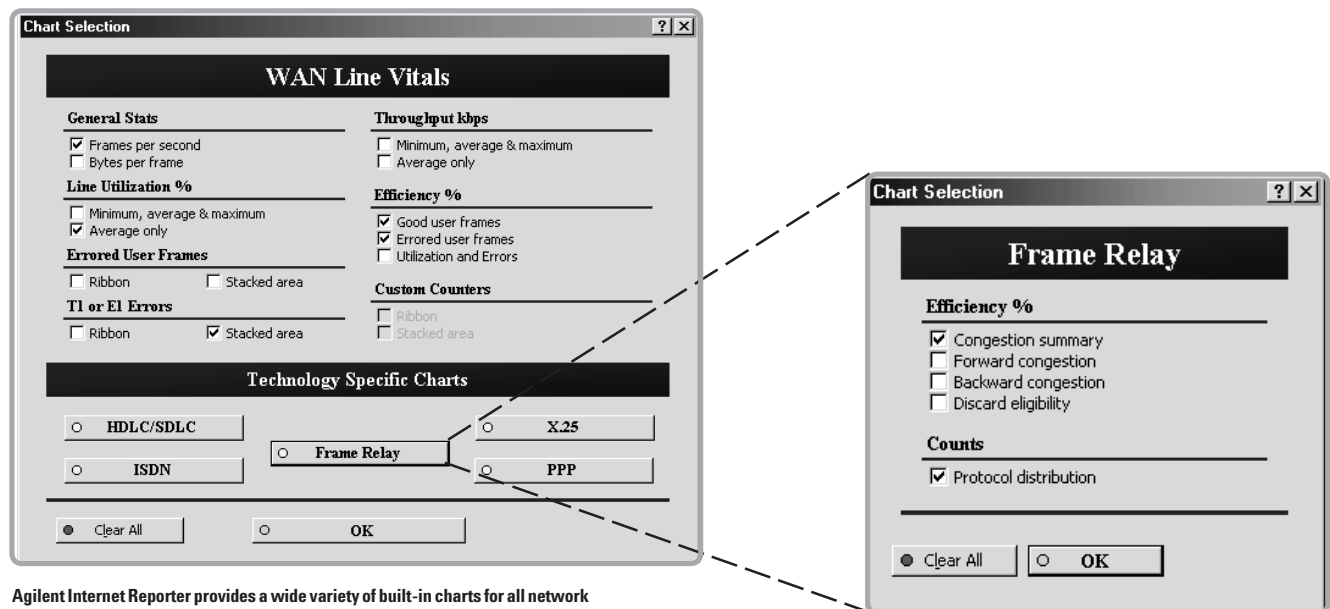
Chart Selection ? X

WAN Line Vitals

General Stats
☑ Frames per second
☐ Bytes per frame

Line Utilization %
☐ Minimum, average & maximum
☑ Average only

Errored User Frames
☐ Ribbon ☐ Stacked area

T1 or E1 Errors
☐ Ribbon ☑ Stacked area

Throughput kbps
☐ Minimum, average & maximum
☐ Average only

Efficiency %
☑ Good user frames
☑ Errored user frames
☐ Utilization and Errors

Custom Counters
☐ Ribbon
☐ Stacked area

Technology Specific Charts

HDLC/SDLC
ISDN
Frame Relay
X.25
PPP

Clear All
OK

Agilent Internet Reporter provides a wide variety of built-in charts for all network

Chart Selection ? X

Frame Relay

Efficiency %
☑ Congestion summary
☐ Forward congestion
☐ Backward congestion
☐ Discard eligibility

Counts
☑ Protocol distribution

Clear All
OK